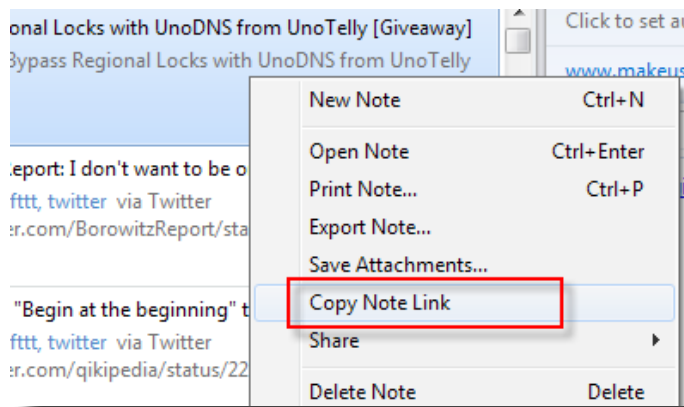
onal Locks with UnoDNS from UnoTelly [Giveaway]
Bypass Regional Locks with UnoDNS from UnoTelly

Click to set a
www.makeus

Report: I don't want to be o
fttt, twitter via Twitter
er.com/BorowitzReport/sta

"Begin at the beginning" t
fttt, twitter via Twitter
er.com/qikipedia/status/22

New Note Ctrl+N
Open Note Ctrl+Enter
Print Note... Ctrl+P
Export Note...
Save Attachments...
Copy Note Link
Share
Delete Note Delete